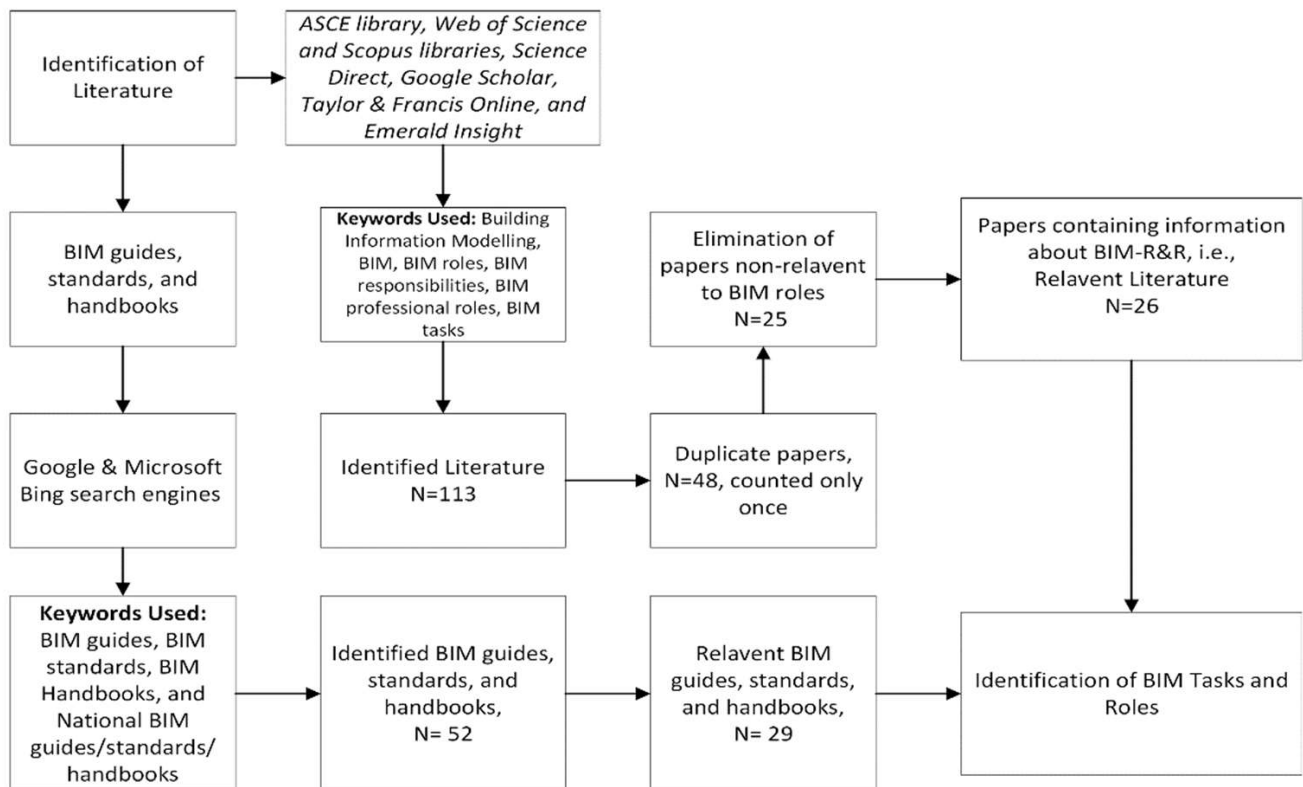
Identification of Literature

ASCE library, Web of Science and Scopus libraries, Science Direct, Google Scholar, Taylor & Francis Online, and Emerald Insight

BIM guides, standards, and handbooks

Keywords Used: Building Information Modelling, BIM, BIM roles, BIM responsibilities, BIM professional roles, BIM tasks

Elimination of papers non-relavent to BIM roles N=25

Papers containing information about BIM-R&R, i.e., Relavent Literature N=26

Google & Microsoft Bing search engines

Identified Literature N=113

Duplicate papers, N=48, counted only once

Keywords Used: BIM guides, BIM standards, BIM Handbooks, and National BIM guides/standards/ handbooks

Identified BIM guides, standards, and handbooks, N= 52

Relavent BIM guides, standards, and handbooks, N= 29

Identification of BIM Tasks and Roles